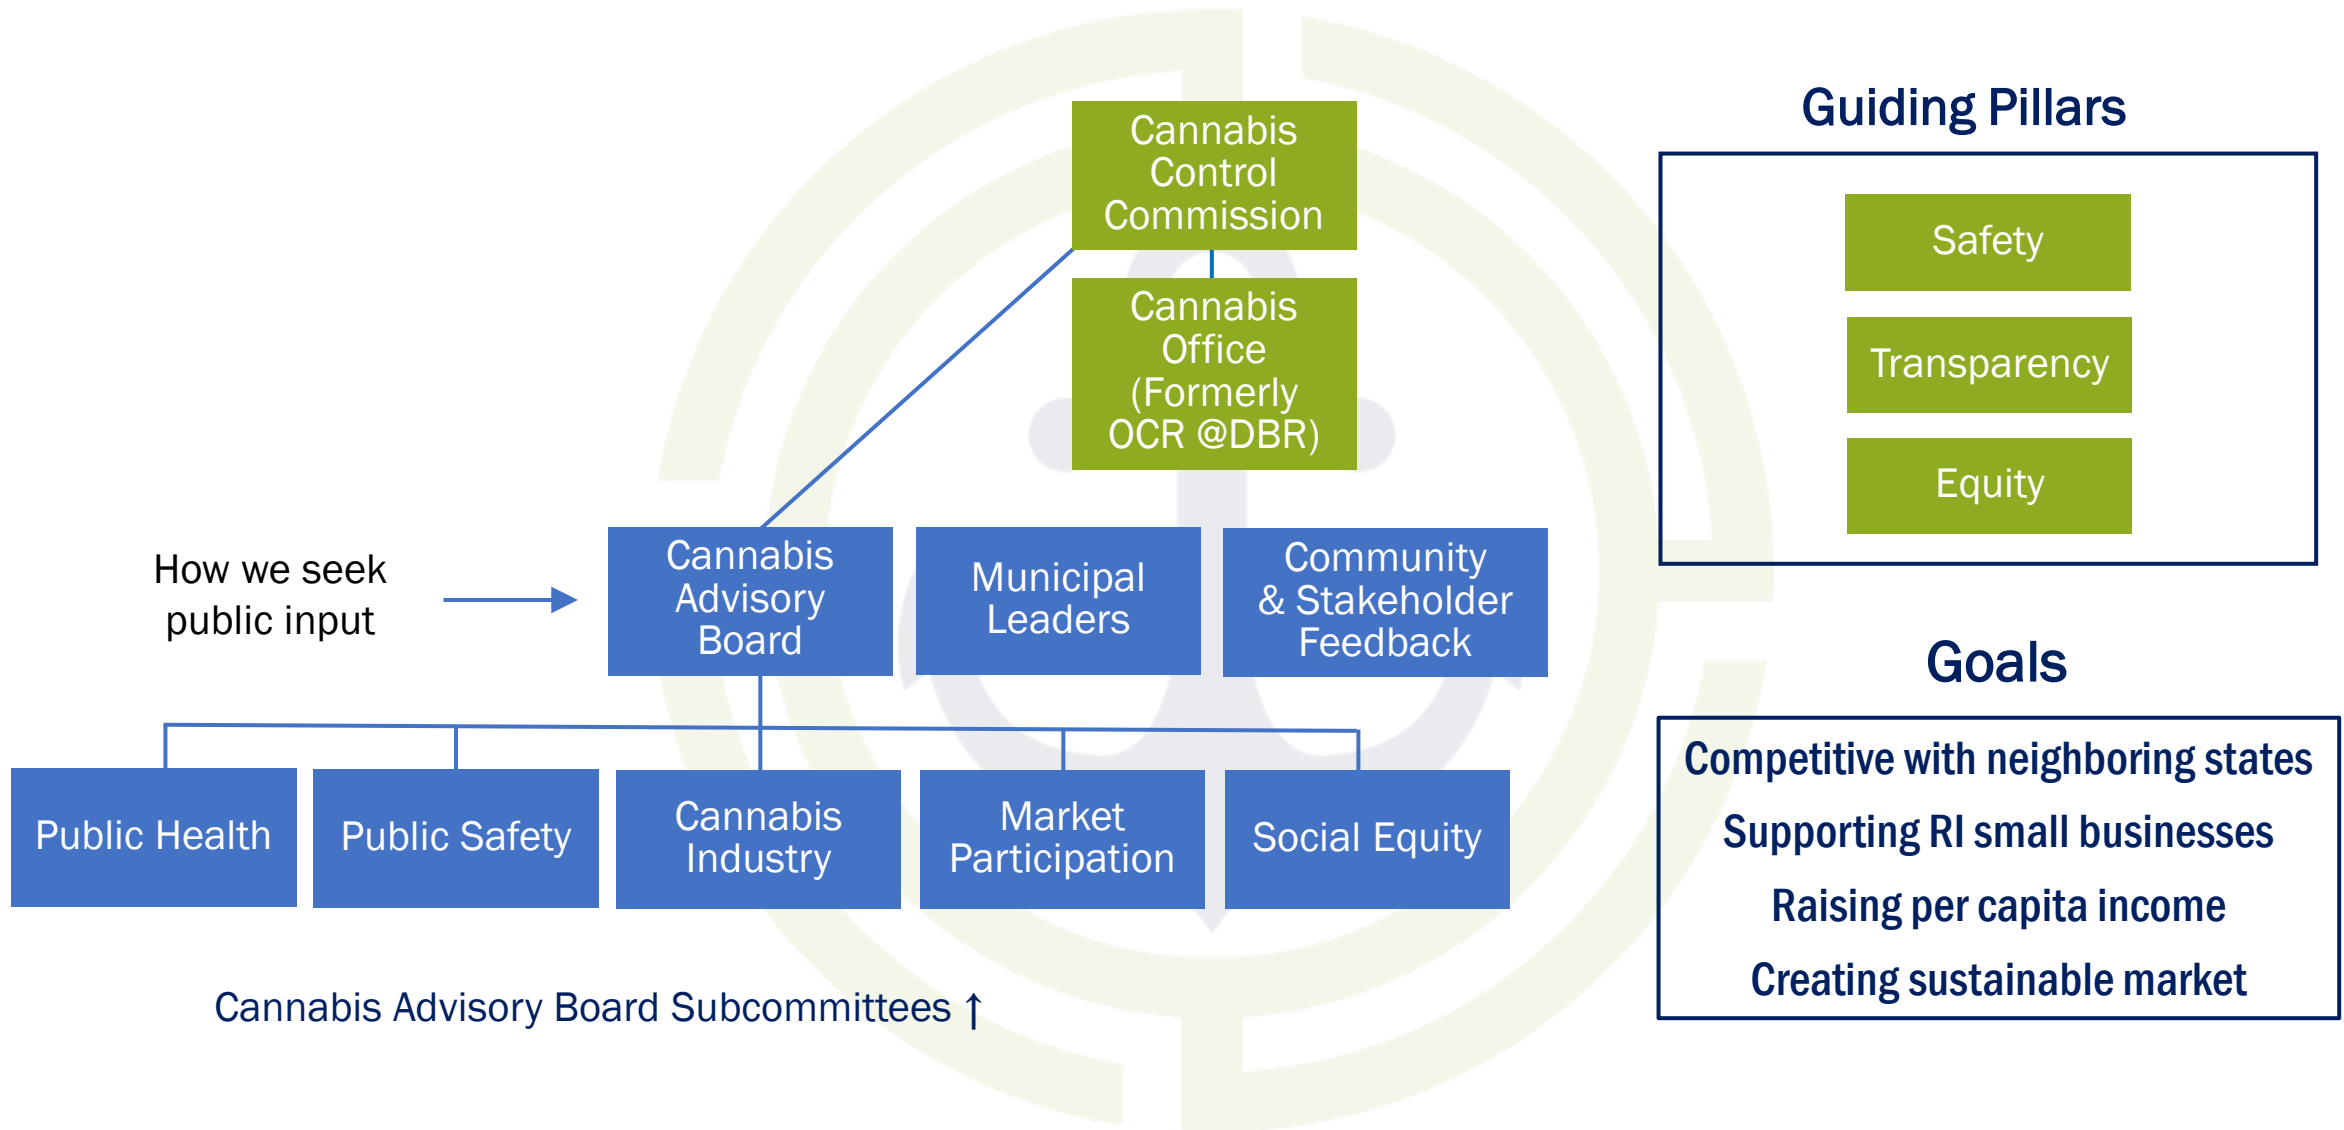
Cannabis Control Commission

Cannabis Office (Formerly OCR @DBR)

How we seek public input

Cannabis Advisory Board

Municipal Leaders

Community & Stakeholder Feedback

Public Health

Public Safety

Cannabis Industry

Market Participation

Social Equity

Cannabis Advisory Board Subcommittees ↑

Guiding Pillars

Safety

Transparency

Equity

Goals

Competitive with neighboring states

Supporting RI small businesses

Raising per capita income

Creating sustainable market